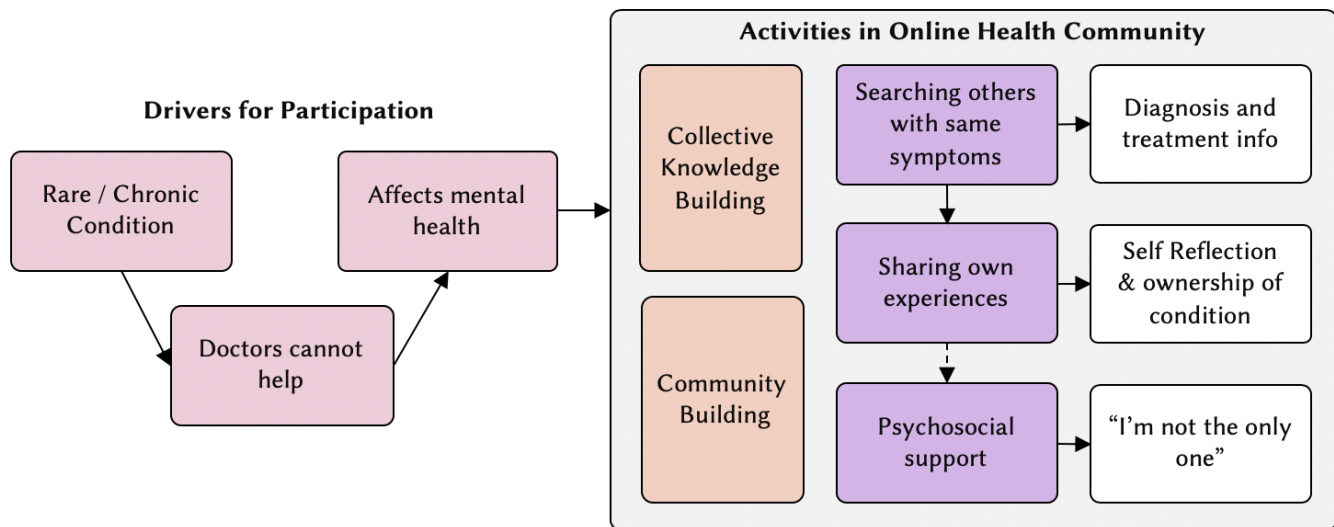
Drivers for Participation

Rare / Chronic Condition

Doctors cannot help

Affects mental health

Activities in Online Health Community

Collective Knowledge Building

Community Building

Searching others with same symptoms

Diagnosis and treatment info

Sharing own experiences

Self Reflection & ownership of condition

Psychosocial support

"I'm not the only one"